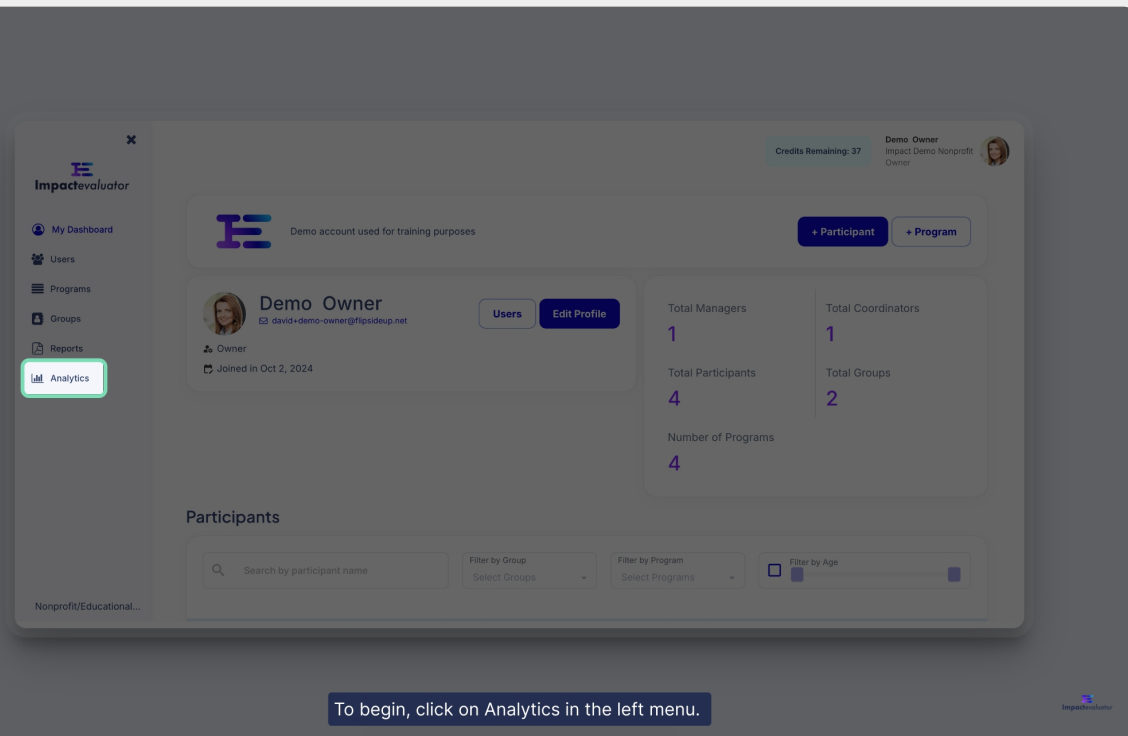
Impactevaluator

My Dashboard
Users
Programs
Groups
Reports
Analytics

Nonprofit/Educational...

Credits Remaining: 37

Demo Owner
Impact Demo Nonprofit
Owner

Demo account used for training purposes

+ Participant
+ Program

Demo Owner
david+demo-owner@flipsideup.net
Users
Edit Profile
Owner
Joined in Oct 2, 2024

Total Managers
1
Total Coordinators
1
Total Participants
4
Total Groups
2
Number of Programs
4

Participants

Search by participant name
Filter by Group
Select Groups
Filter by Program
Select Programs
Filter by Age

To begin, click on Analytics in the left menu.

Impactevaluator